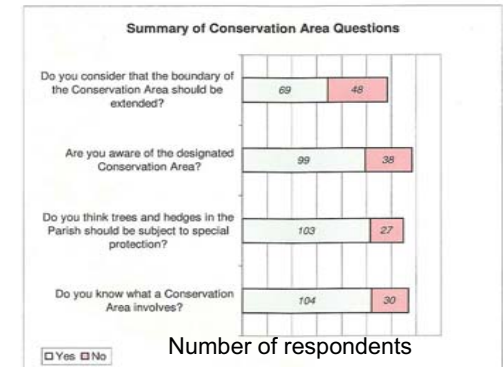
Summary of Conservation Area Questions

Do you consider that the boundary of the Conservation Area should be extended?
69
48

Are you aware of the designated Conservation Area?
99
38

Do you think trees and hedges in the Parish should be subject to special protection?
103
27

Do you know what a Conservation Area involves?
104
30

Yes No

Number of respondents